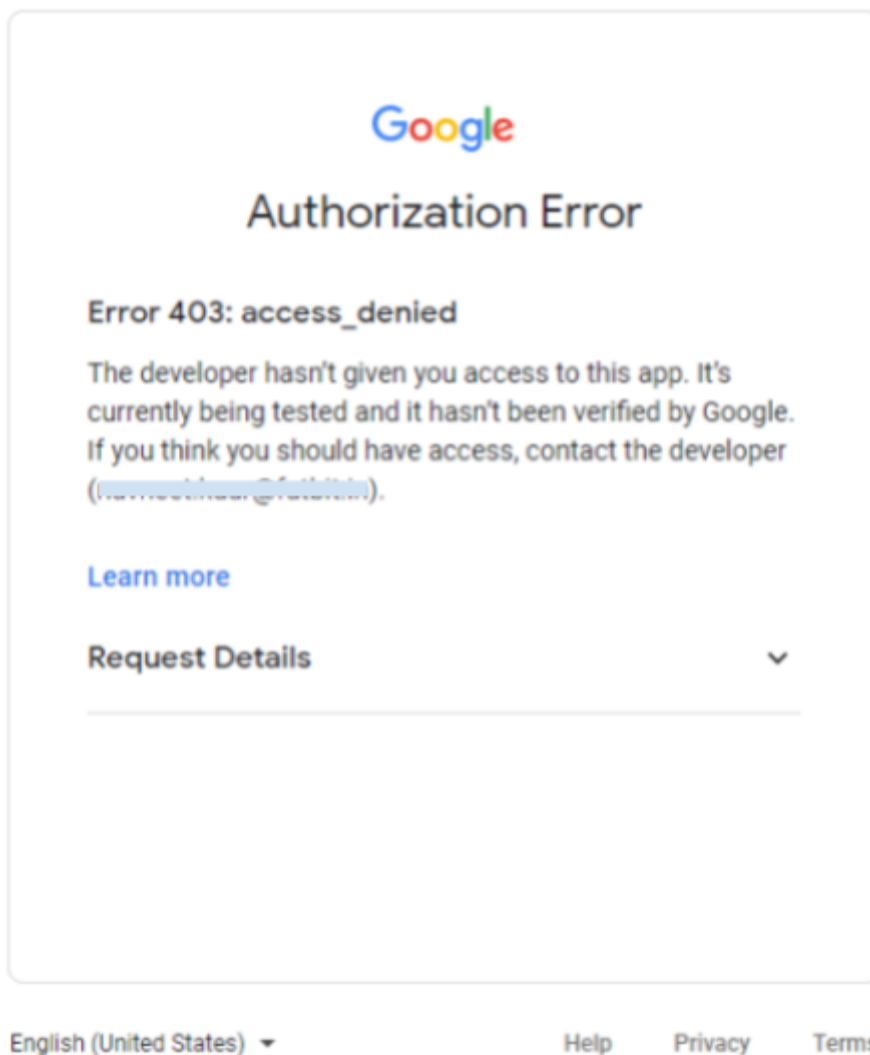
Google

Authorization Error

Error 403: access_denied

The developer hasn't given you access to this app. It's currently being tested and it hasn't been verified by Google. If you think you should have access, contact the developer ([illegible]).

Learn more

Request Details

English (United States)

Help Privacy Terms